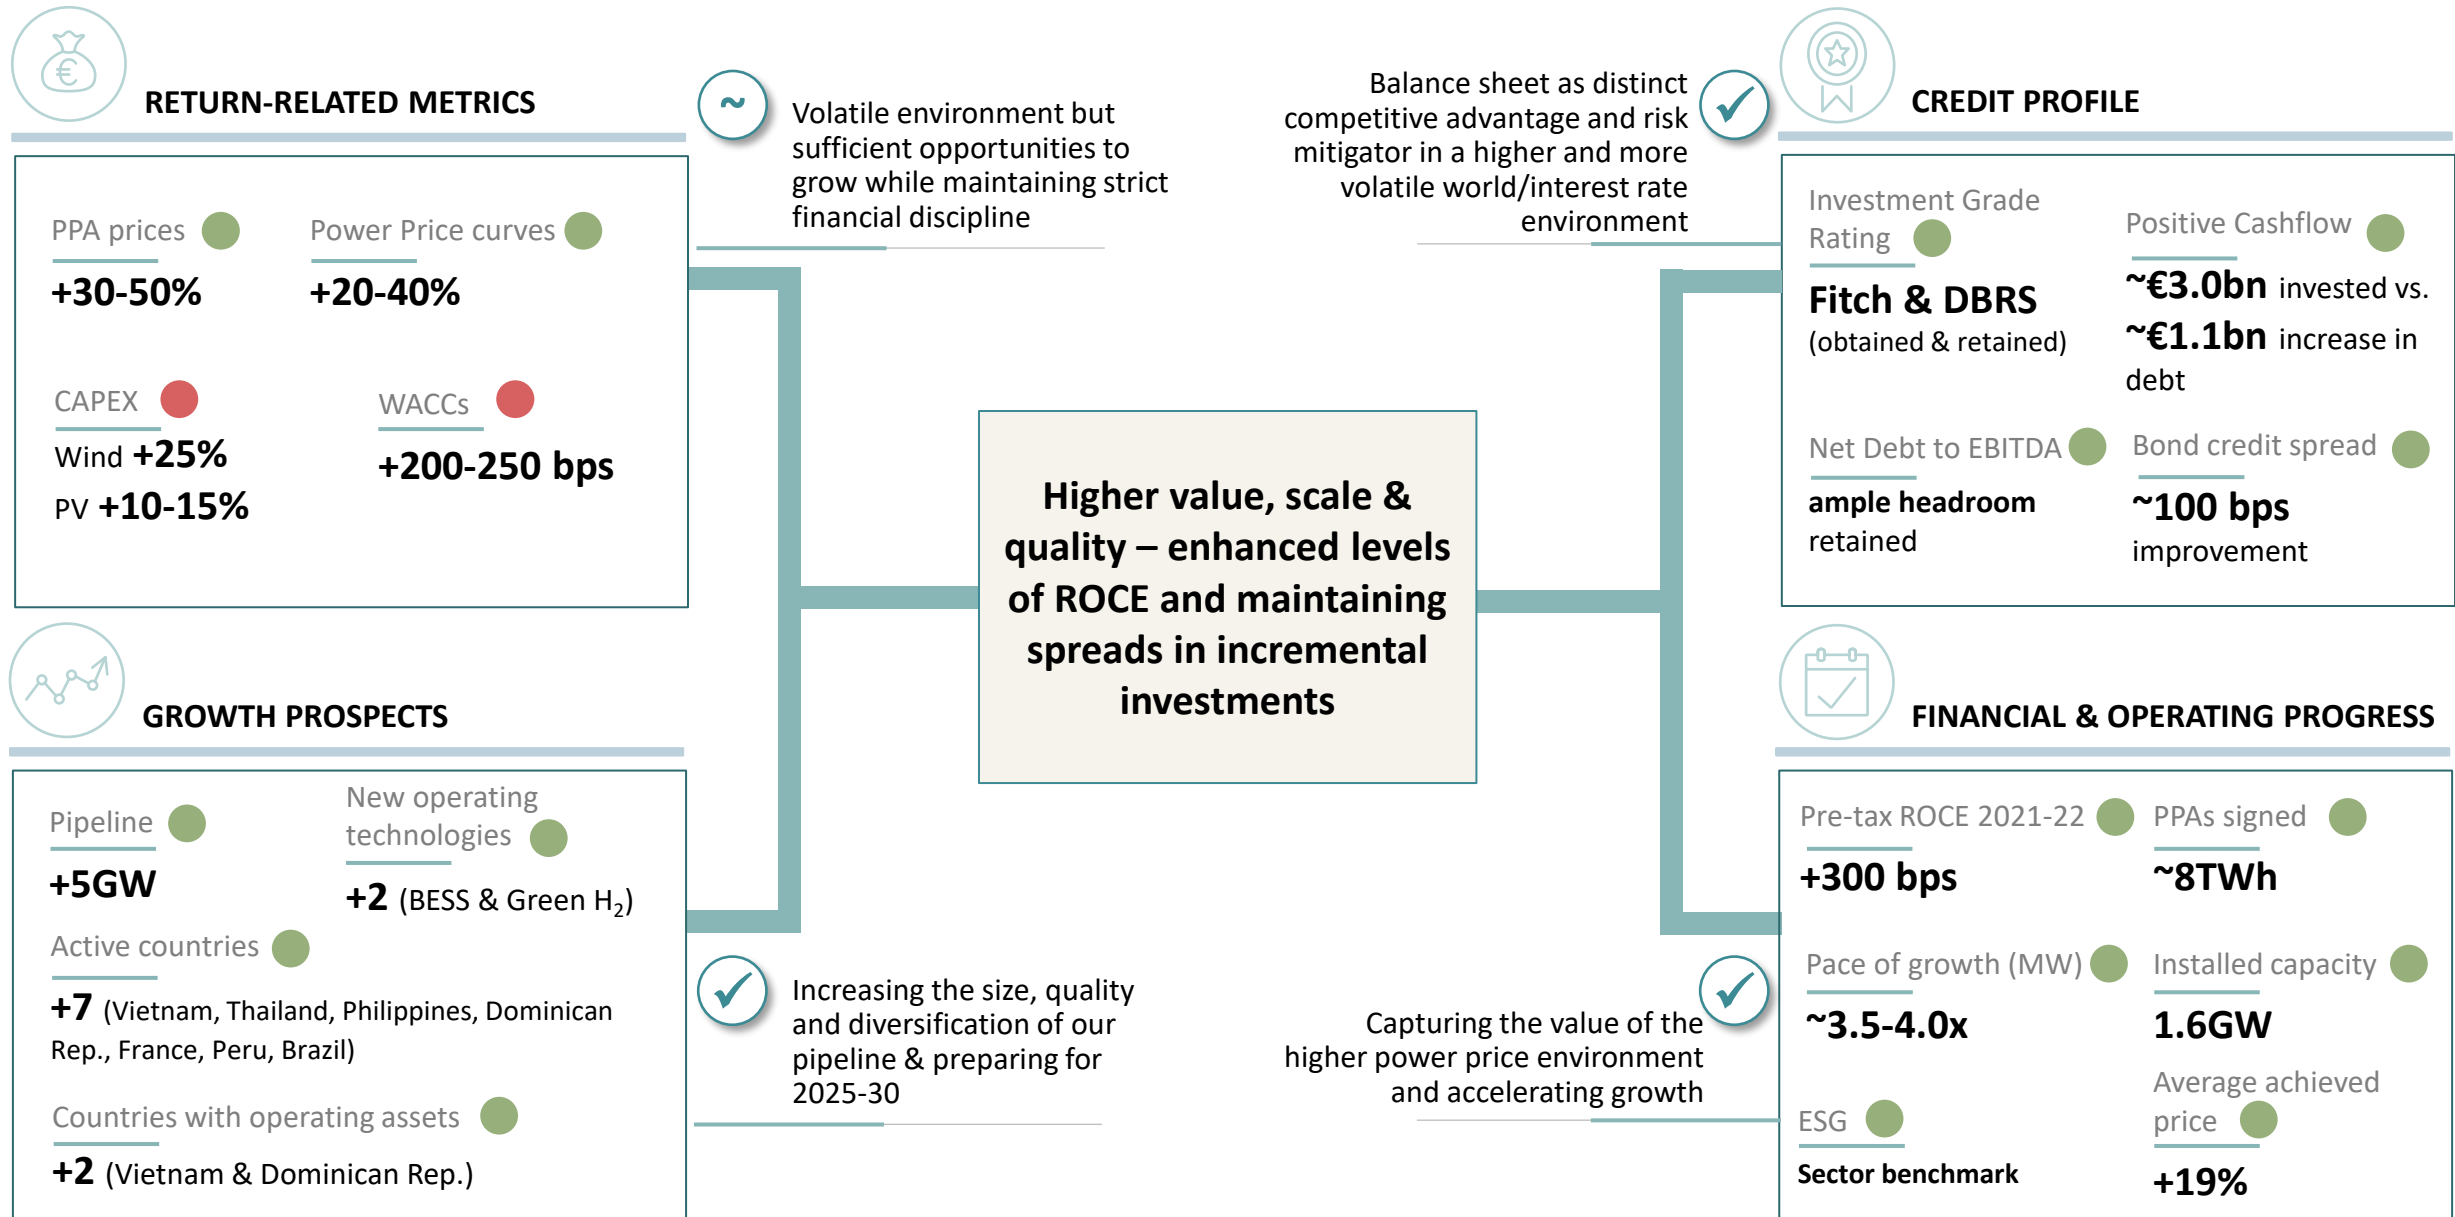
RETURN-RELATED METRICS

PPA prices
+30-50%

Power Price curves
+20-40%

CAPEX
Wind +25%
PV +10-15%

WACCs
+200-250 bps

~

Volatile environment but sufficient opportunities to grow while maintaining strict financial discipline

Balance sheet as distinct competitive advantage and risk mitigator in a higher and more volatile world/interest rate environment

CREDIT PROFILE

Investment Grade Rating
Fitch & DBRS
(obtained & retained)

Positive Cashflow
~€3.0bn invested vs. ~€1.1bn increase in debt

Net Debt to EBITDA
ample headroom retained

Bond credit spread
~100 bps improvement

Higher value, scale & quality – enhanced levels of ROCE and maintaining spreads in incremental investments

GROWTH PROSPECTS

Pipeline
+5GW

New operating technologies
+2 (BESS & Green $H_2$)

Active countries
+7 (Vietnam, Thailand, Philippines, Dominican Rep., France, Peru, Brazil)

Countries with operating assets
+2 (Vietnam & Dominican Rep.)

Increasing the size, quality and diversification of our pipeline & preparing for 2025-30

Capturing the value of the higher power price environment and accelerating growth

FINANCIAL & OPERATING PROGRESS

Pre-tax ROCE 2021-22
+300 bps

PPAs signed
~8TWh

Pace of growth (MW)
~3.5-4.0x

Installed capacity
1.6GW

ESG
Sector benchmark

Average achieved price
+19%